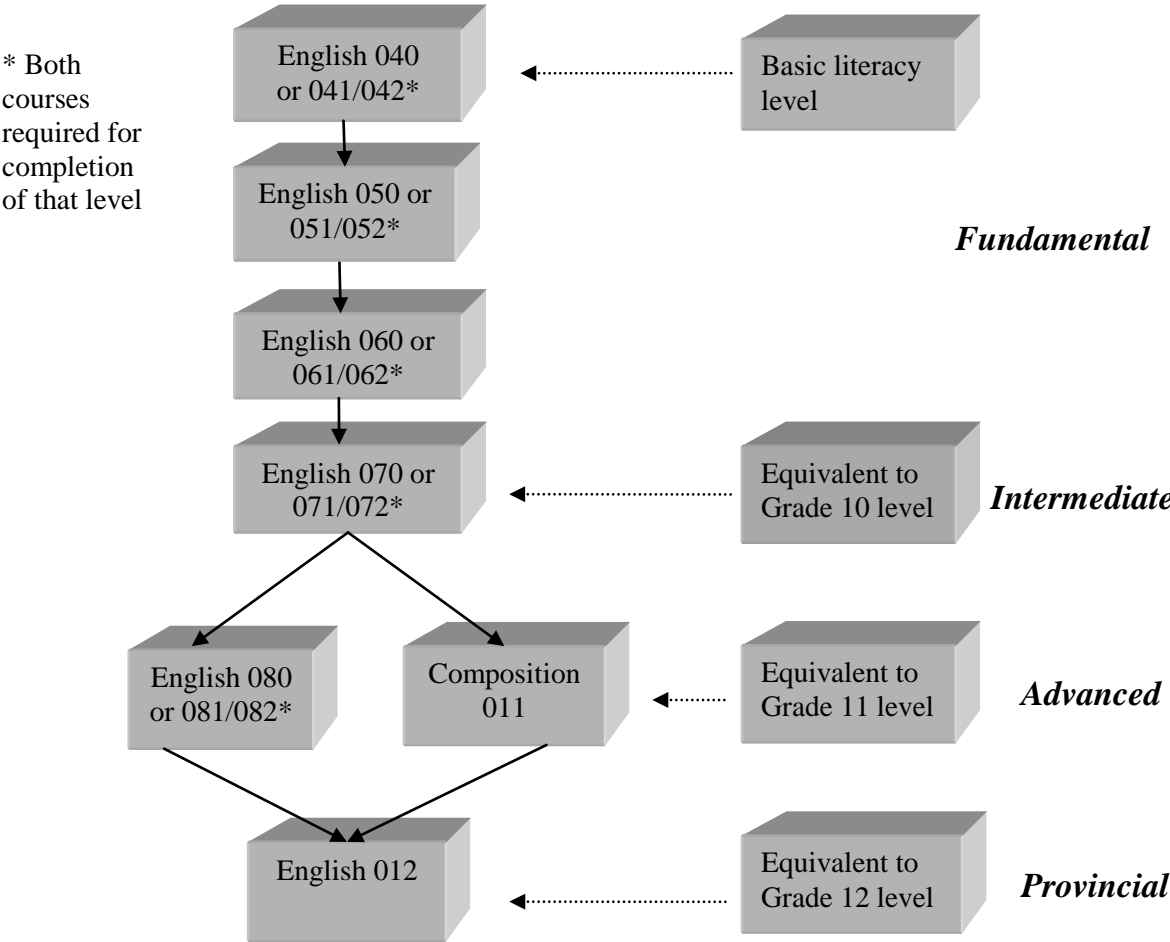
* Both courses required for completion of that level

English 040 or 041/042*

Basic literacy level

English 050 or 051/052*

Fundamental

English 060 or 061/062*

English 070 or 071/072*

Equivalent to Grade 10 level

Intermediate

English 080 or 081/082*

Composition 011

Equivalent to Grade 11 level

Advanced

English 012

Equivalent to Grade 12 level

Provincial